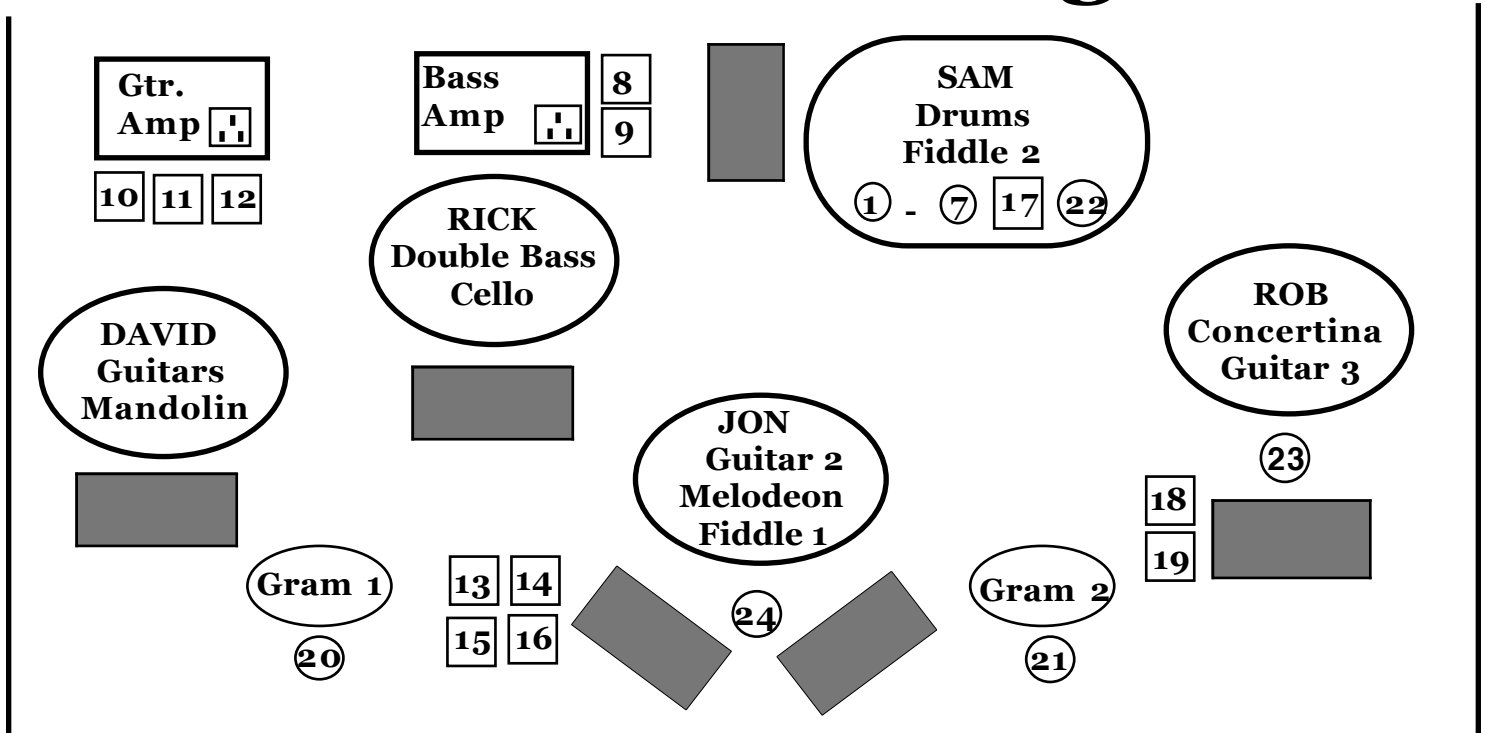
Gtr. Amp

Bass Amp

8

9

SAM
Drums
Fiddle 2

1 - 7 17 22

10 11 12

RICK
Double Bass
Cello

ROB
Concertina
Guitar 3

DAVID
Guitars
Mandolin

JON
Guitar 2
Melodeon
Fiddle 1

23

18

19

Gram 1

13 14

15 16

24

Gram 2

20

21